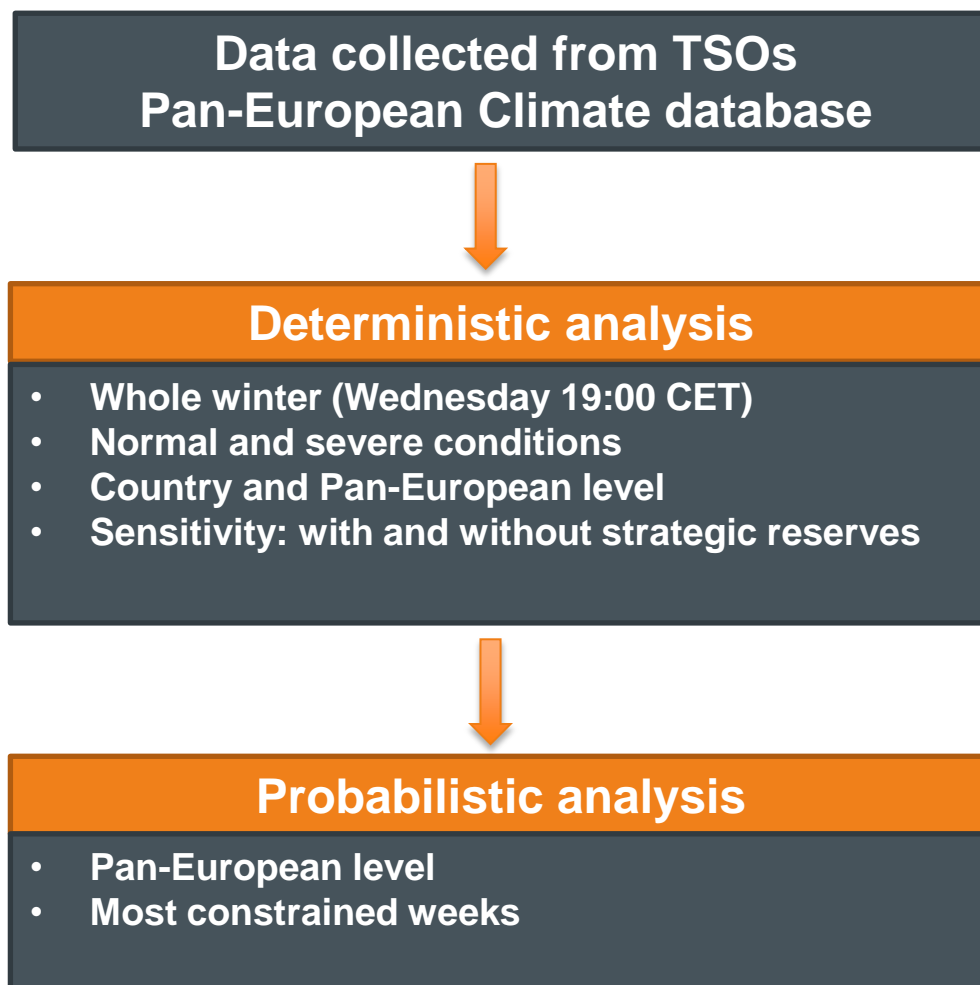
Data collected from TSOs
Pan-European Climate database

Deterministic analysis

- Whole winter (Wednesday 19:00 CET)
- Normal and severe conditions
- Country and Pan-European level
- Sensitivity: with and without strategic reserves

Probabilistic analysis

- Pan-European level
- Most constrained weeks